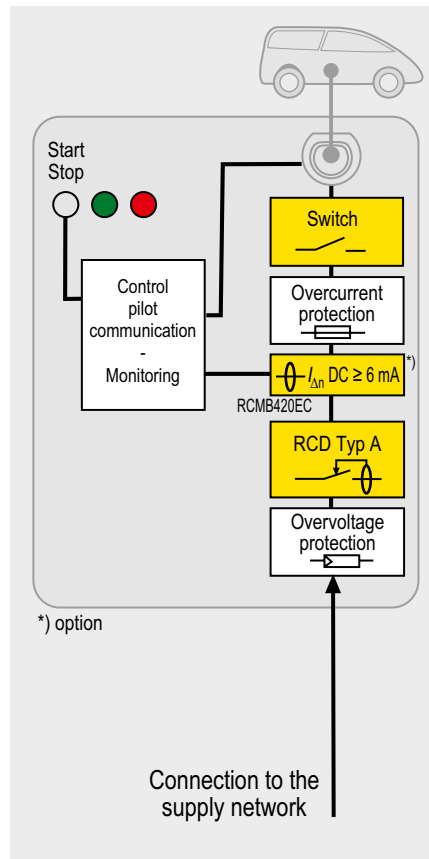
Start
Stop

Switch

Control pilot communication - Monitoring

Overcurrent protection

$I_{\Delta n}$ DC ≥ 6 mA *)

RCMB420EC

RCD Typ A

Overvoltage protection

*) option

Connection to the supply network